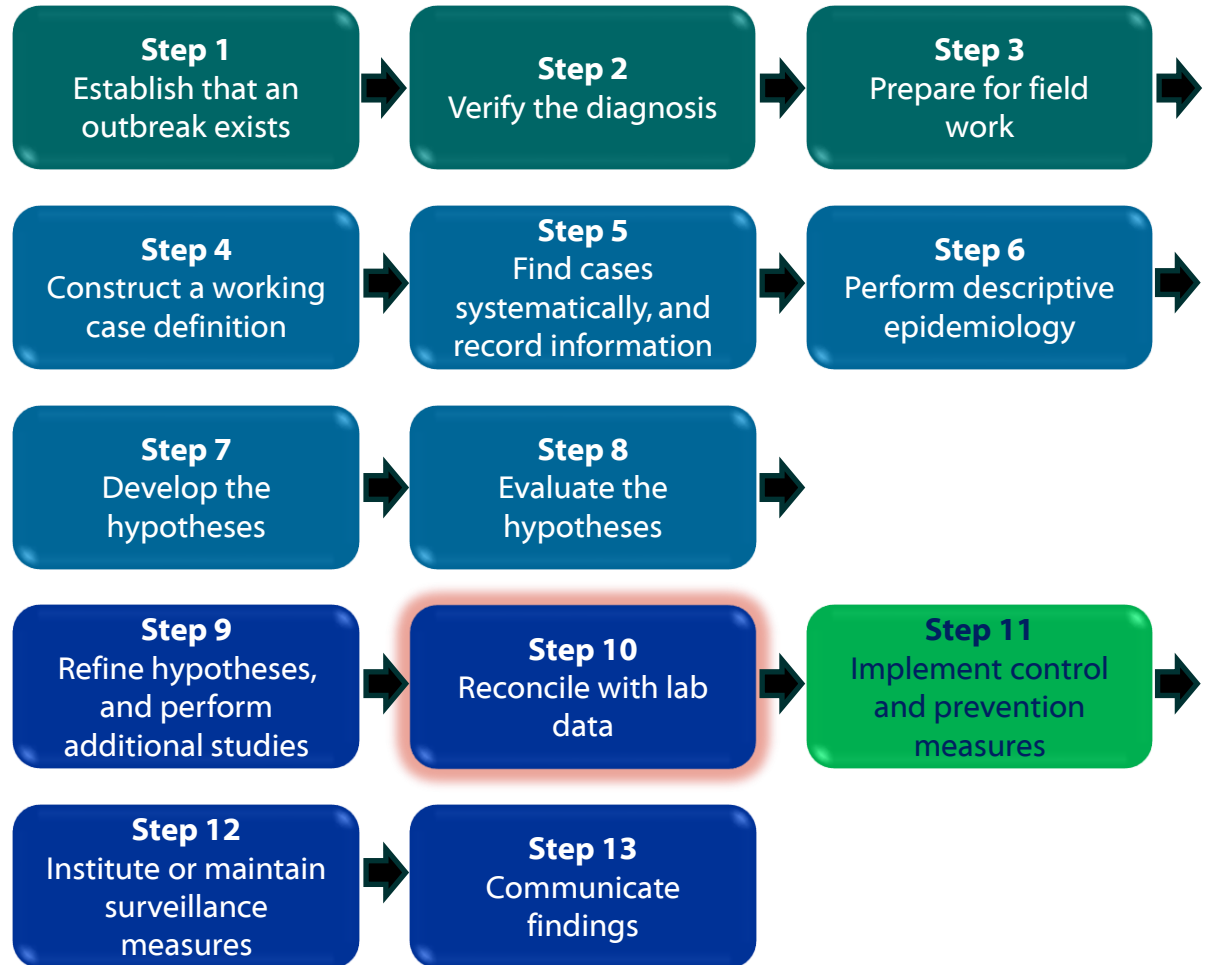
Step 1
Establish that an outbreak exists

Step 2
Verify the diagnosis

Step 3
Prepare for field work

Step 4
Construct a working case definition

Step 5
Find cases systematically, and record information

Step 6
Perform descriptive epidemiology

Step 7
Develop the hypotheses

Step 8
Evaluate the hypotheses

Step 9
Refine hypotheses, and perform additional studies

Step 10
Reconcile with lab data

Step 11
Implement control and prevention measures

Step 12
Institute or maintain surveillance measures

Step 13
Communicate findings